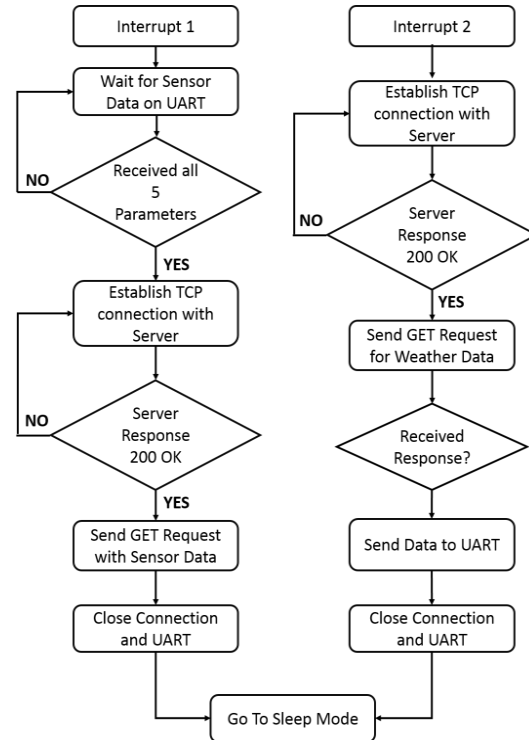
Interrupt 1

Wait for Sensor Data on UART

Received all 5 Parameters

NO

YES

Establish TCP connection with Server

Server Response 200 OK

NO

YES

Send GET Request with Sensor Data

Close Connection and UART

Interrupt 2

Establish TCP connection with Server

Server Response 200 OK

NO

YES

Send GET Request for Weather Data

Received Response?

Send Data to UART

Close Connection and UART

Go To Sleep Mode